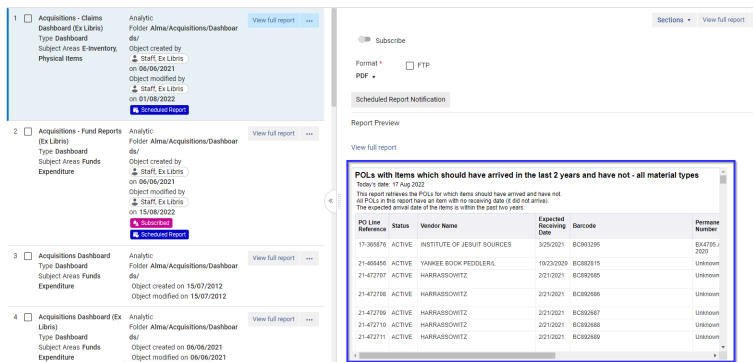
1 Acquisitions - Claims Dashboard (Ex Libris)
Type Dashboard
Subject Areas E-Inventory, Physical Items
Analytic
Folder Alma/Acquisitions/Dashboards/
Object created by
Staff, Ex Libris
on 06/06/2021
Object modified by
Staff, Ex Libris
on 01/08/2022
Scheduled Report
View full report •••

2 Acquisitions - Fund Reports (Ex Libris)
Type Dashboard
Subject Areas Funds Expenditure
Analytic
Folder Alma/Acquisitions/Dashboards/
Object created by
Staff, Ex Libris
on 06/06/2021
Object modified by
Staff, Ex Libris
on 15/08/2022
Subscribed
Scheduled Report
View full report •••

3 Acquisitions Dashboard
Type Dashboard
Subject Areas Funds Expenditure
Analytic
Folder Alma/Acquisitions/Dashboards/
Object created on 15/07/2012
Object modified on 15/07/2012
View full report •••

4 Acquisitions Dashboard (Ex Libris)
Type Dashboard
Subject Areas Funds Expenditure
Analytic
Folder Alma/Acquisitions/Dashboards/
Object created on 06/06/2021
Object modified on 06/06/2021
View full report •••

Sections View full report

Subscribe

Format *
PDF
FTP

Scheduled Report Notification

Report Preview

View full report

POLs with Items which should have arrived in the last 2 years and have not - all material types
Today's date: 17 Aug 2022
This report retrieves the POLs for which items should have arrived and have not.
All POLs in this report have an item with no receiving date (it did not arrive).
The expected arrival date of the items is within the past two years.

| PO Line Reference | Status | Vendor Name | Expected Receiving Date | Barcode | Permane Number |
|---|---|---|---|---|---|
| 17-365876 | ACTIVE | INSTITUTE OF JESUIT SOURCES | 3/25/2021 | BC903295 | BX4705.A 2020 |
| 21-468456 | ACTIVE | YANKEE BOOK PEDDLER/L | 10/23/2020 | BC882815 | Unknown |
| 21-472707 | ACTIVE | HARRASSOWITZ | 2/21/2021 | BC892685 | Unknown |
| 21-472708 | ACTIVE | HARRASSOWITZ | 2/21/2021 | BC892686 | Unknown |
| 21-472709 | ACTIVE | HARRASSOWITZ | 2/21/2021 | BC892687 | Unknown |
| 21-472710 | ACTIVE | HARRASSOWITZ | 2/21/2021 | BC892688 | Unknown |
| 21-472711 | ACTIVE | HARRASSOWITZ | 2/21/2021 | BC892689 | Unknown |